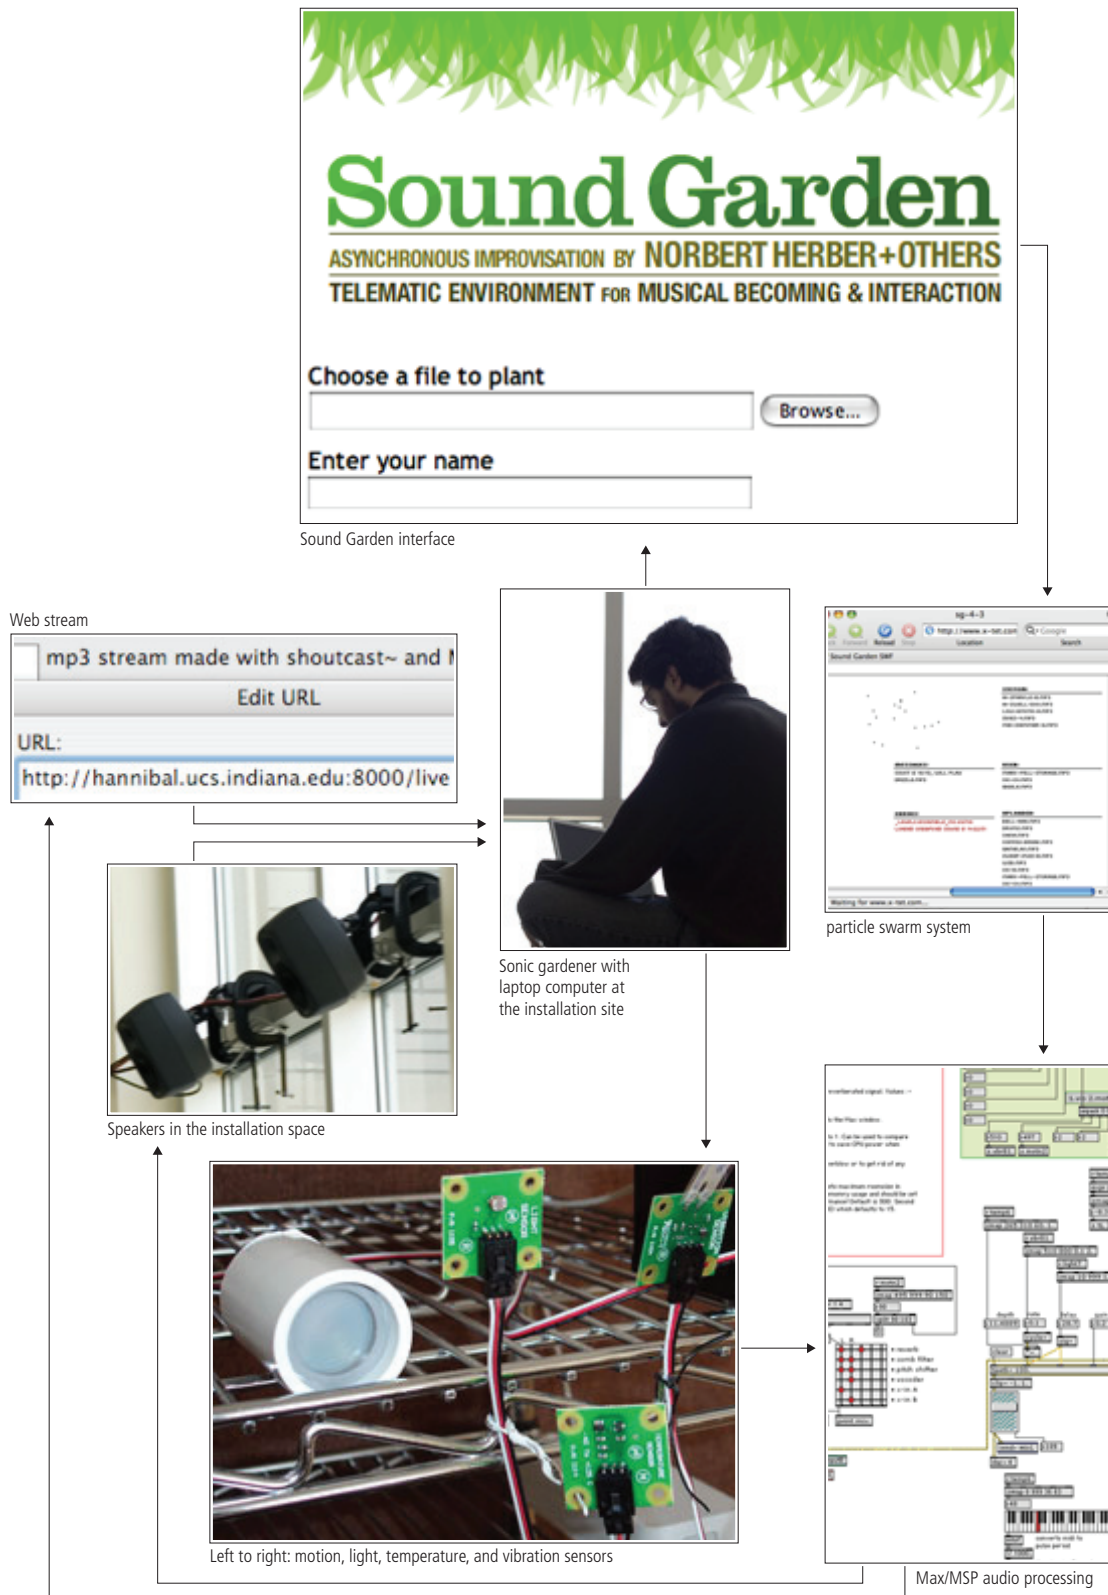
Sound Garden

ASYNCHRONOUS IMPROVISATION BY NORBERT HERBER+OTHERS

TELEMATIC ENVIRONMENT FOR MUSICAL BECOMING & INTERACTION

Choose a file to plant

Browse...

Enter your name

Sound Garden interface

Web stream

mp3 stream made with shoutcast~ and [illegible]

Edit URL

URL:

http://hannibal.ucs.indiana.edu:8000/live

sg-4-3

Sound Garden SWF

particle swarm system

Sonic gardener with laptop computer at the installation site

Speakers in the installation space

Left to right: motion, light, temperature, and vibration sensors

Max/MSP audio processing